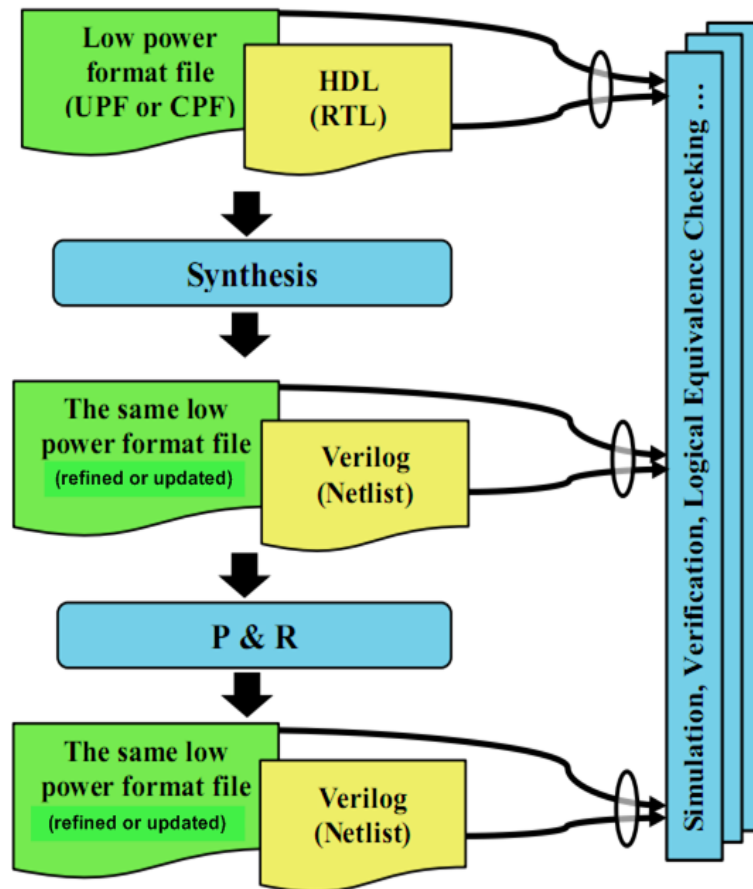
Low power format file (UPF or CPF)

HDL (RTL)

Synthesis

The same low power format file

(refined or updated)

Verilog (Netlist)

P & R

The same low power format file

(refined or updated)

Verilog (Netlist)

Simulation, Verification, Logical Equivalence Checking …